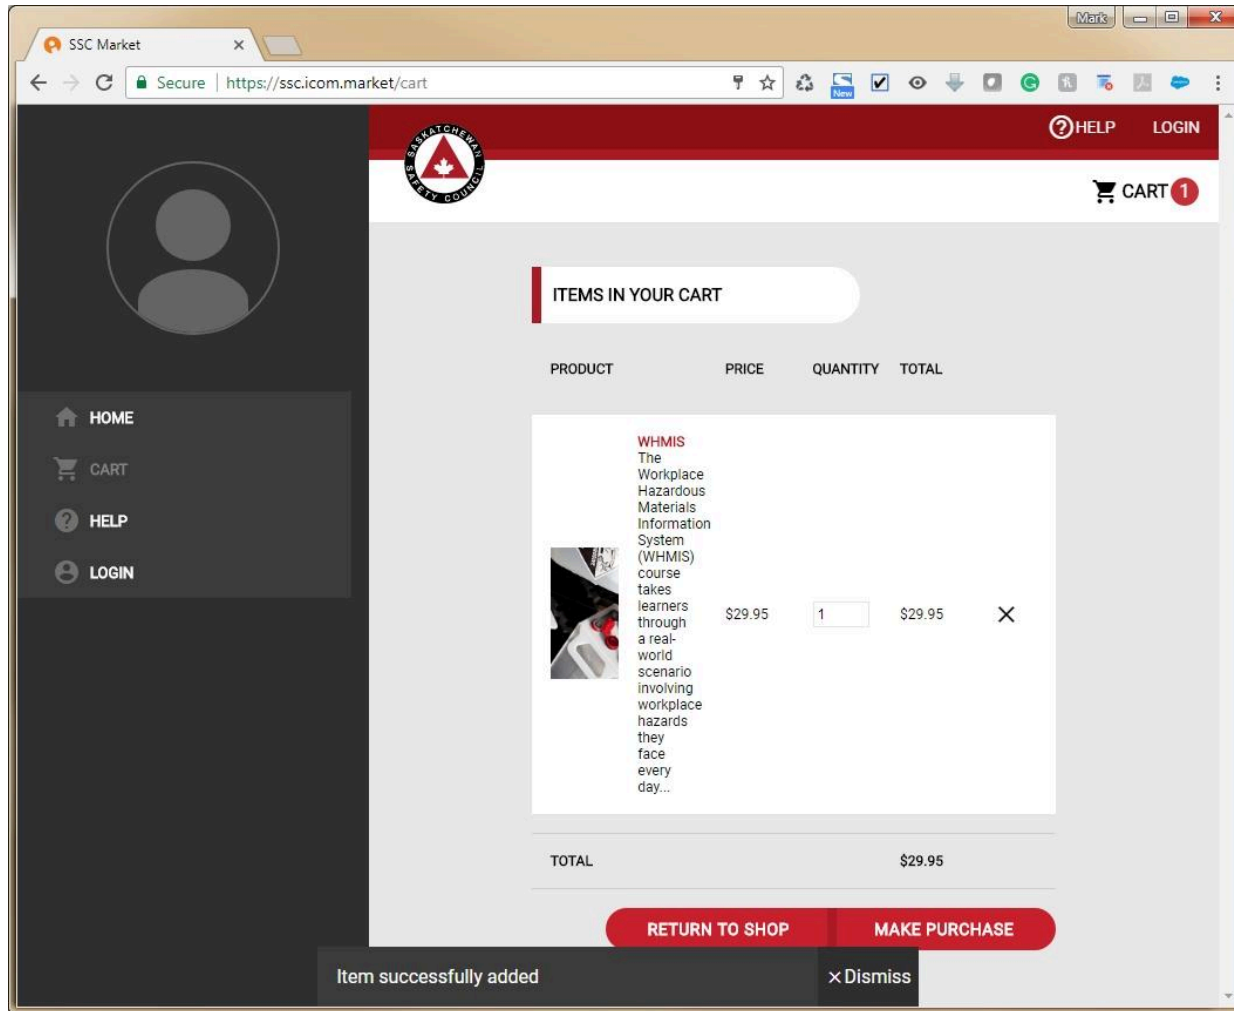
Mark

SSC Market ×

Secure | https://ssc.icom.market/cart

New

SASKATCHEWAN SAFETY COUNCIL

HELP LOGIN

CART 1

HOME
CART
HELP
LOGIN

ITEMS IN YOUR CART

| PRODUCT | PRICE | QUANTITY | TOTAL | |
|---|---|---|---|---|
| WHMIS The Workplace Hazardous Materials Information System (WHMIS) course takes learners through a real-world scenario involving workplace hazards they face every day... | $29.95 | 1 | $29.95 | × |

TOTAL $29.95

RETURN TO SHOP MAKE PURCHASE

Item successfully added ×Dismiss